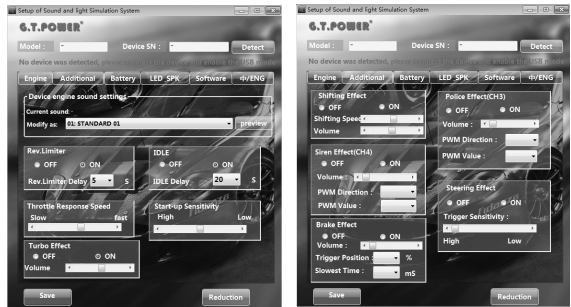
Setup of Sound and Eight Simulation System

G.T.POWER

Model : Device SN : Detect

No device was detected, please connect the USB cable

Engine | Additional | Battery | LED SPK | Software | 中/ENG

Device engine sound settings

Current sound:

Modify as: 01: STANDARD 01 preview

Rev.Limiter
OFF ON
Rev.Limiter Delay 5 S

IDLE
OFF ON
IDLE Delay 20 S

Throttle Response Speed
Slow fast

Start-up Sensitivity
High Low

Turbo Effect
OFF ON
Volume

Save Reduction

Setup of Sound and Eight Simulation System

G.T.POWER

Model : Device SN : Detect

No device was detected, please connect the USB cable

Engine | Additional | Battery | LED SPK | Software | 中/ENG

Shifting Effect
OFF ON
Shifting Speed
Volume

Police Effect(CH3)
OFF ON
Volume :
PWM Direction :
PWM Value :

Siren Effect(CH4)
OFF ON
Volume :
PWM Direction :
PWM Value :

Steering Effect
OFF ON
Trigger Sensitivity :
High Low

Brake Effect
OFF ON
Volume :
Trigger Position : %
Slowest Time : mS

Save Reduction